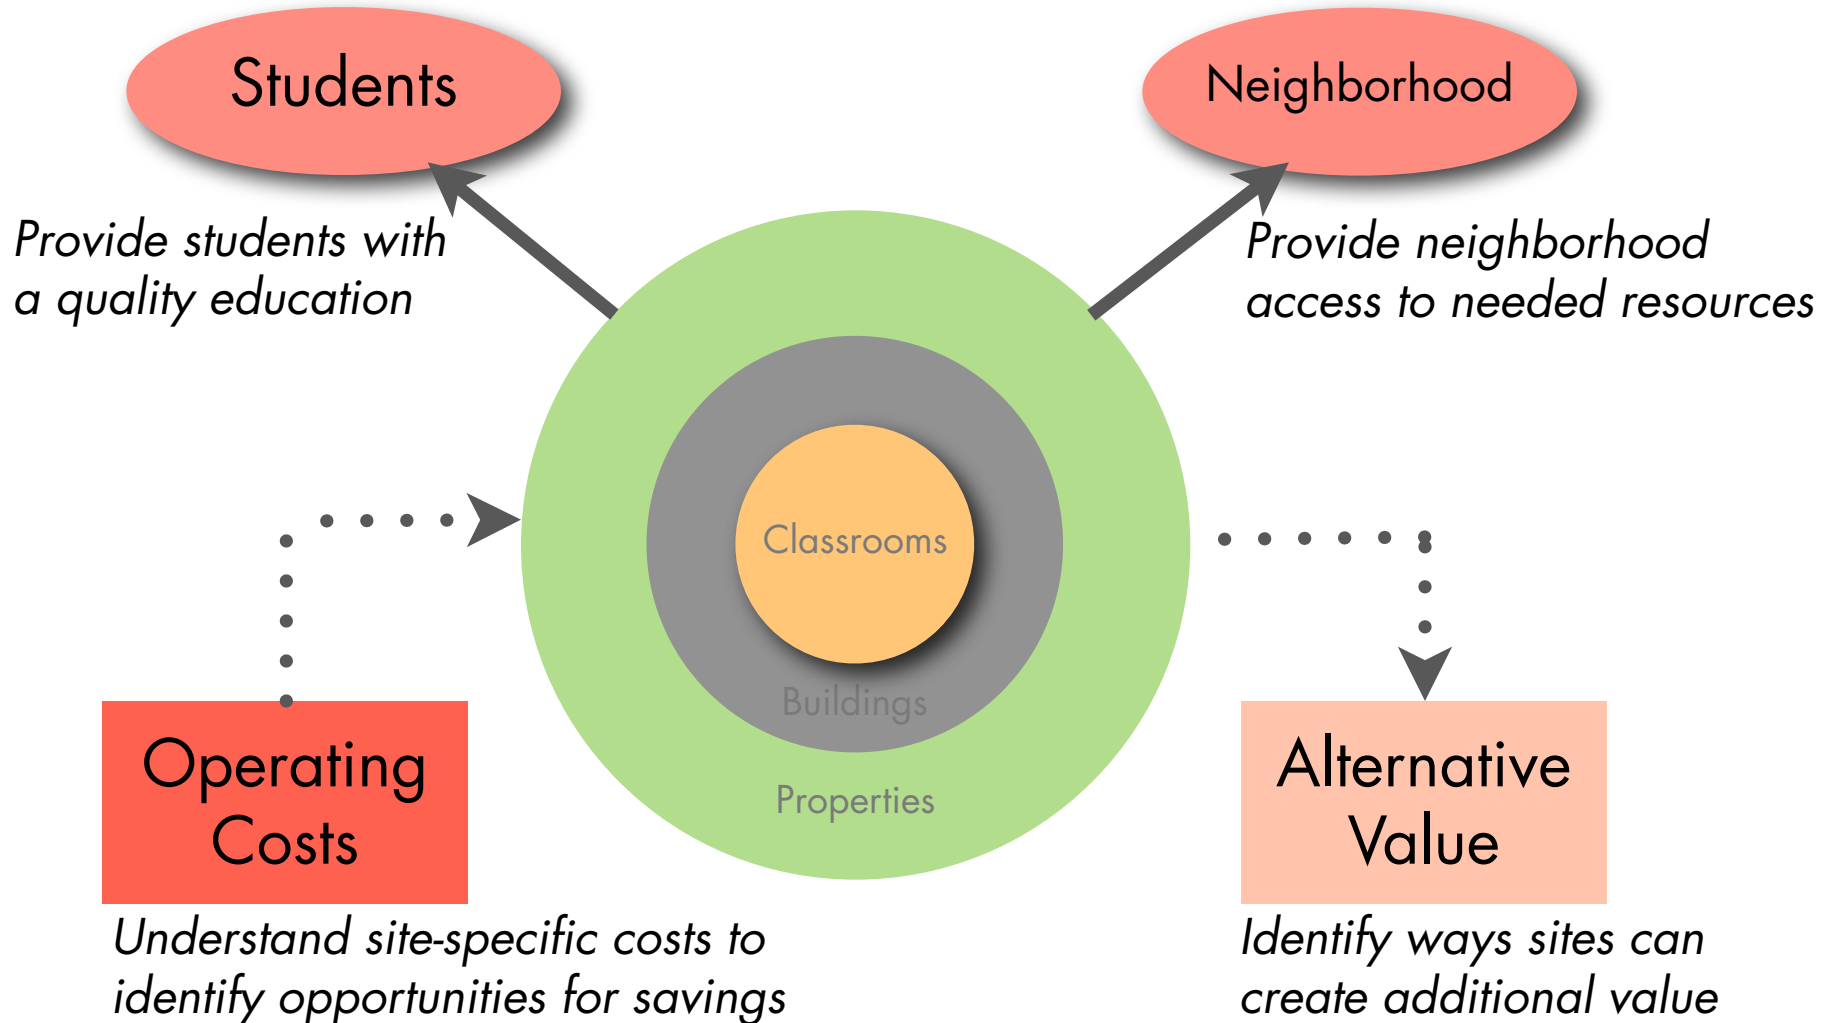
Students

Neighborhood

Provide students with a quality education

Provide neighborhood access to needed resources

Classrooms

Buildings

Properties

Operating Costs

Alternative Value

Understand site-specific costs to identify opportunities for savings

Identify ways sites can create additional value